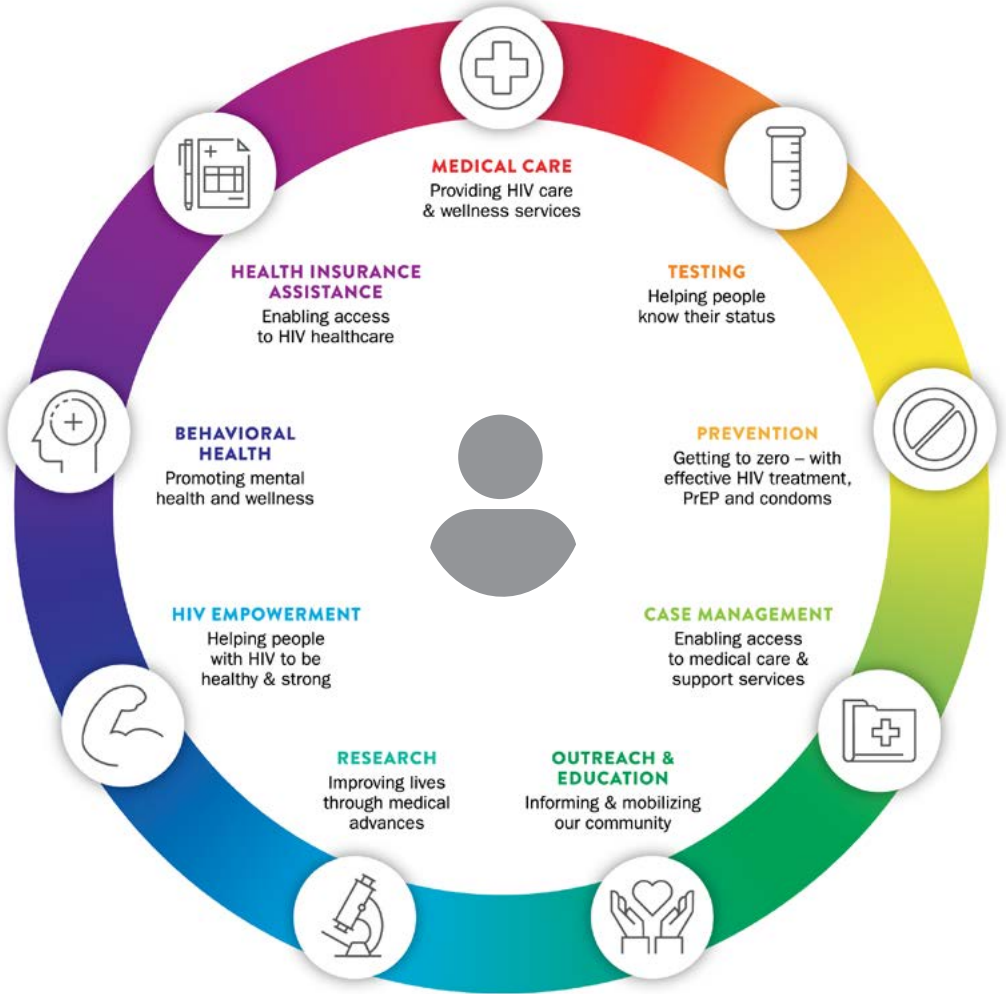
MEDICAL CARE
Providing HIV care & wellness services

TESTING
Helping people know their status

PREVENTION
Getting to zero – with effective HIV treatment, PrEP and condoms

CASE MANAGEMENT
Enabling access to medical care & support services

OUTREACH & EDUCATION
Informing & mobilizing our community

RESEARCH
Improving lives through medical advances

HIV EMPOWERMENT
Helping people with HIV to be healthy & strong

BEHAVIORAL HEALTH
Promoting mental health and wellness

HEALTH INSURANCE ASSISTANCE
Enabling access to HIV healthcare